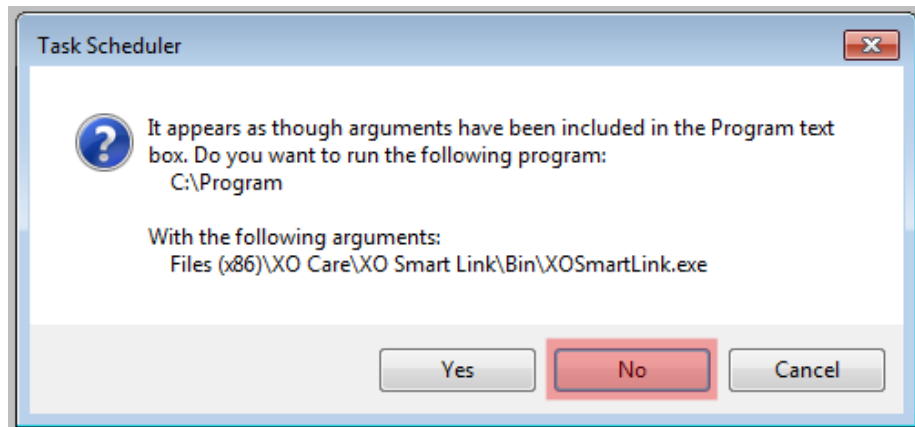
Task Scheduler

It appears as though arguments have been included in the Program text box. Do you want to run the following program:
C:\Program

With the following arguments:
Files (x86)\XO Care\XO Smart Link\Bin\XOSmartLink.exe

Yes | No | Cancel